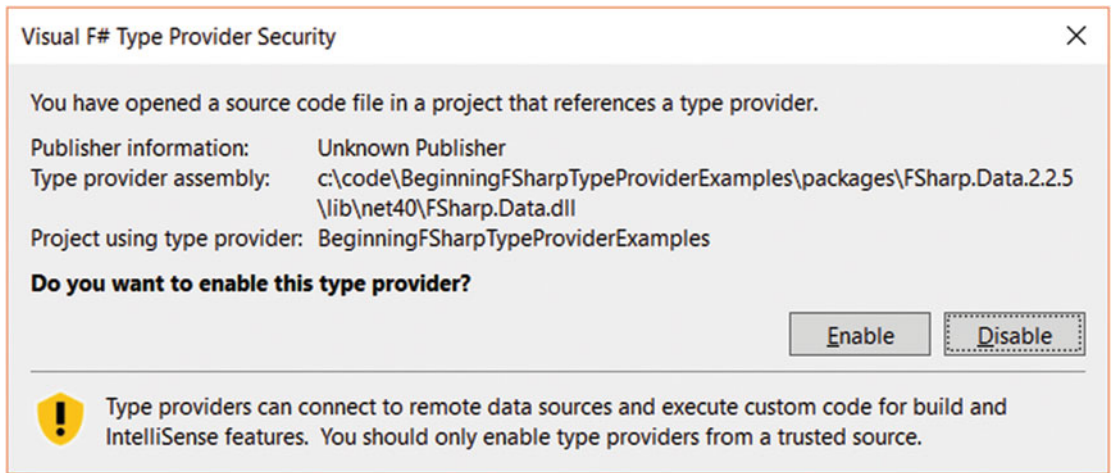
Visual F# Type Provider Security

You have opened a source code file in a project that references a type provider.

| Publisher information: | Unknown Publisher |
|---|---|
| Type provider assembly: | c:\code\BeginningFSharpTypeProviderExamples\packages\FSharp.Data.2.2.5 \lib\net40\FSharp.Data.dll |
| Project using type provider: | BeginningFSharpTypeProviderExamples |

**Do you want to enable this type provider?**

Enable

Disable

Type providers can connect to remote data sources and execute custom code for build and IntelliSense features. You should only enable type providers from a trusted source.